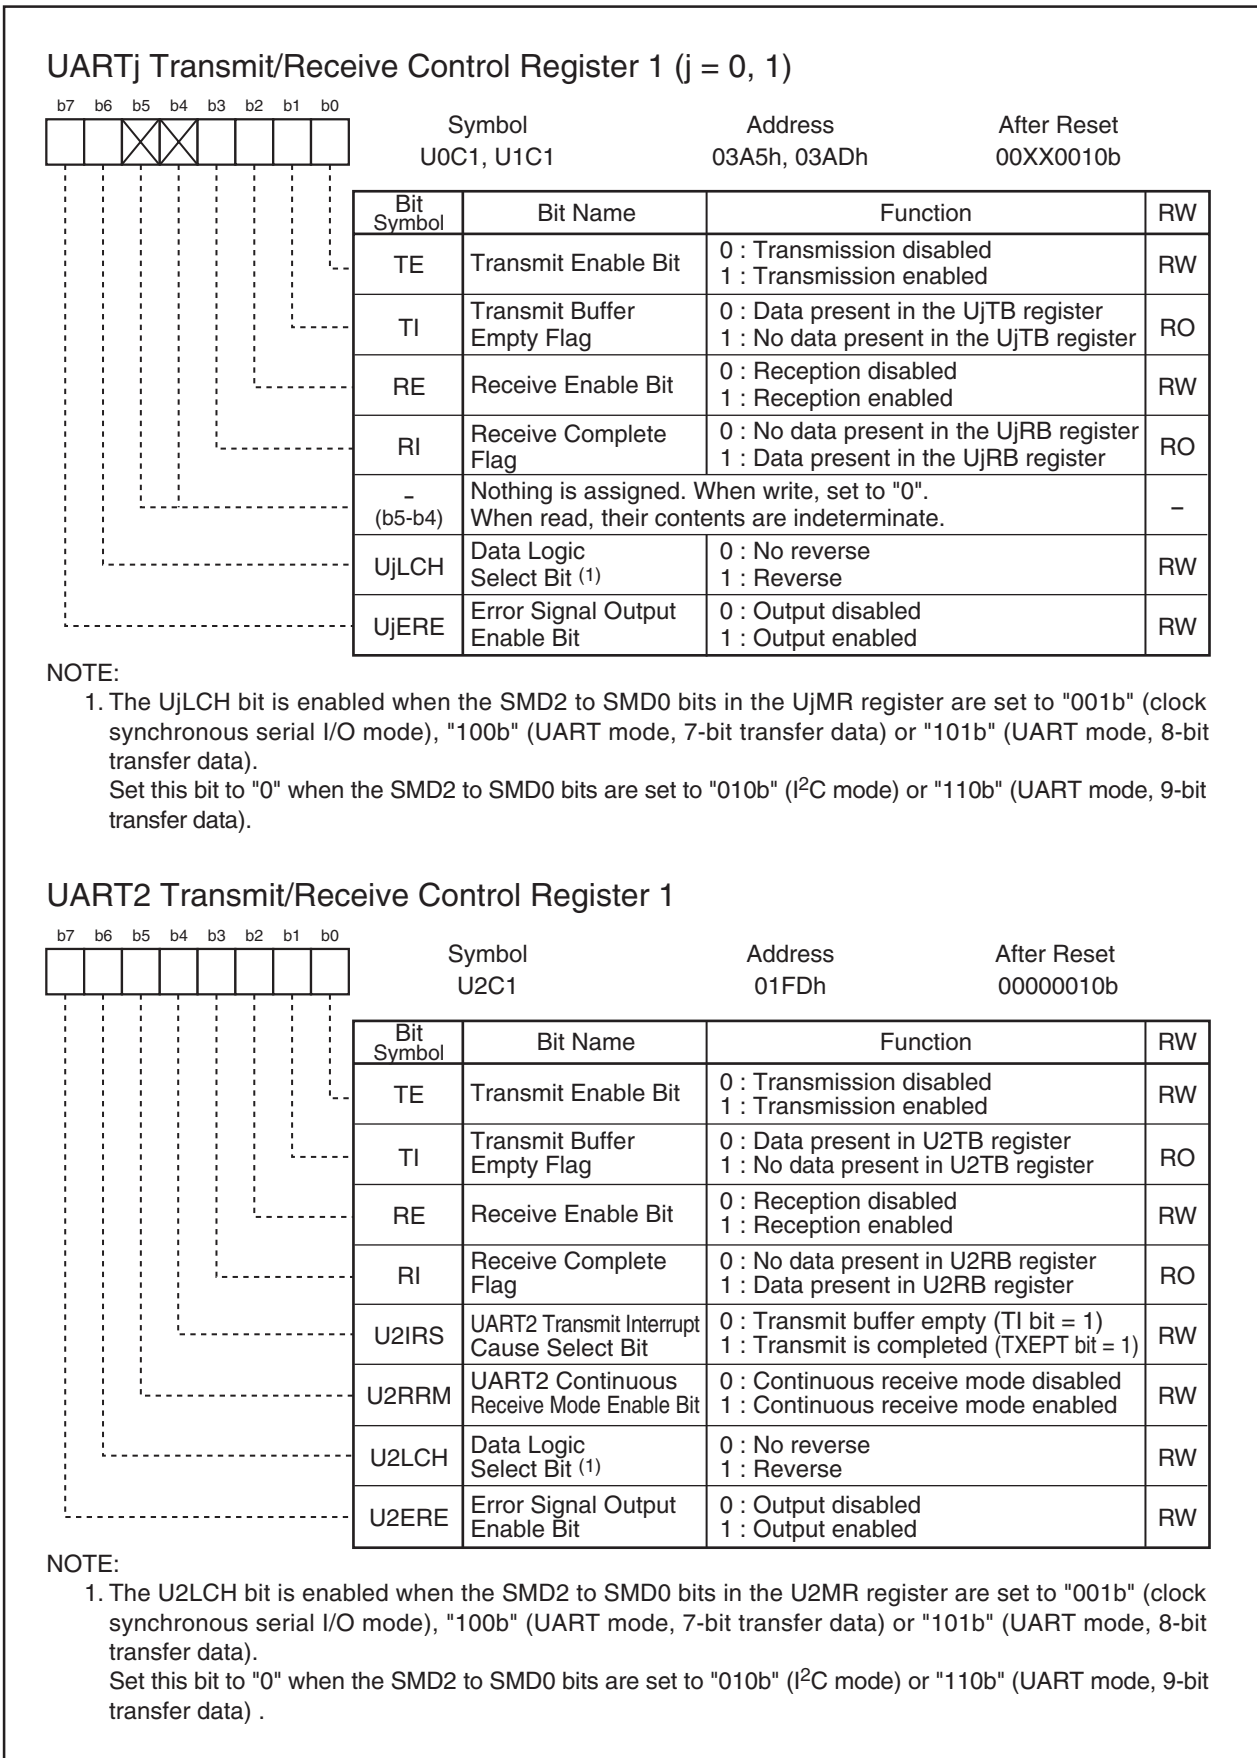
UARTj Transmit/Receive Control Register 1 (j = 0, 1)

b7 b6 b5 b4 b3 b2 b1 b0

| Symbol | Address | After Reset |
|---|---|---|
| U0C1, U1C1 | 03A5h, 03ADh | 00XX0010b |

| Bit Symbol | Bit Name | Function | RW |
|---|---|---|---|
| TE | Transmit Enable Bit | 0 : Transmission disabled<br>1 : Transmission enabled | RW |
| TI | Transmit Buffer Empty Flag | 0 : Data present in the UjTB register<br>1 : No data present in the UjTB register | RO |
| RE | Receive Enable Bit | 0 : Reception disabled<br>1 : Reception enabled | RW |
| RI | Receive Complete Flag | 0 : No data present in the UjRB register<br>1 : Data present in the UjRB register | RO |
| – (b5-b4) | Nothing is assigned. When write, set to "0". When read, their contents are indeterminate. | | – |
| UjLCH | Data Logic Select Bit (1) | 0 : No reverse<br>1 : Reverse | RW |
| UjERE | Error Signal Output Enable Bit | 0 : Output disabled<br>1 : Output enabled | RW |

NOTE:
1. The UjLCH bit is enabled when the SMD2 to SMD0 bits in the UjMR register are set to "001b" (clock synchronous serial I/O mode), "100b" (UART mode, 7-bit transfer data) or "101b" (UART mode, 8-bit transfer data).
Set this bit to "0" when the SMD2 to SMD0 bits are set to "010b" ($I^2C$ mode) or "110b" (UART mode, 9-bit transfer data).

UART2 Transmit/Receive Control Register 1

b7 b6 b5 b4 b3 b2 b1 b0

| Symbol | Address | After Reset |
|---|---|---|
| U2C1 | 01FDh | 00000010b |

| Bit Symbol | Bit Name | Function | RW |
|---|---|---|---|
| TE | Transmit Enable Bit | 0 : Transmission disabled<br>1 : Transmission enabled | RW |
| TI | Transmit Buffer Empty Flag | 0 : Data present in U2TB register<br>1 : No data present in U2TB register | RO |
| RE | Receive Enable Bit | 0 : Reception disabled<br>1 : Reception enabled | RW |
| RI | Receive Complete Flag | 0 : No data present in U2RB register<br>1 : Data present in U2RB register | RO |
| U2IRS | UART2 Transmit Interrupt Cause Select Bit | 0 : Transmit buffer empty (TI bit = 1)<br>1 : Transmit is completed (TXEPT bit = 1) | RW |
| U2RRM | UART2 Continuous Receive Mode Enable Bit | 0 : Continuous receive mode disabled<br>1 : Continuous receive mode enabled | RW |
| U2LCH | Data Logic Select Bit (1) | 0 : No reverse<br>1 : Reverse | RW |
| U2ERE | Error Signal Output Enable Bit | 0 : Output disabled<br>1 : Output enabled | RW |

NOTE:
1. The U2LCH bit is enabled when the SMD2 to SMD0 bits in the U2MR register are set to "001b" (clock synchronous serial I/O mode), "100b" (UART mode, 7-bit transfer data) or "101b" (UART mode, 8-bit transfer data).
Set this bit to "0" when the SMD2 to SMD0 bits are set to "010b" ($I^2C$ mode) or "110b" (UART mode, 9-bit transfer data) .